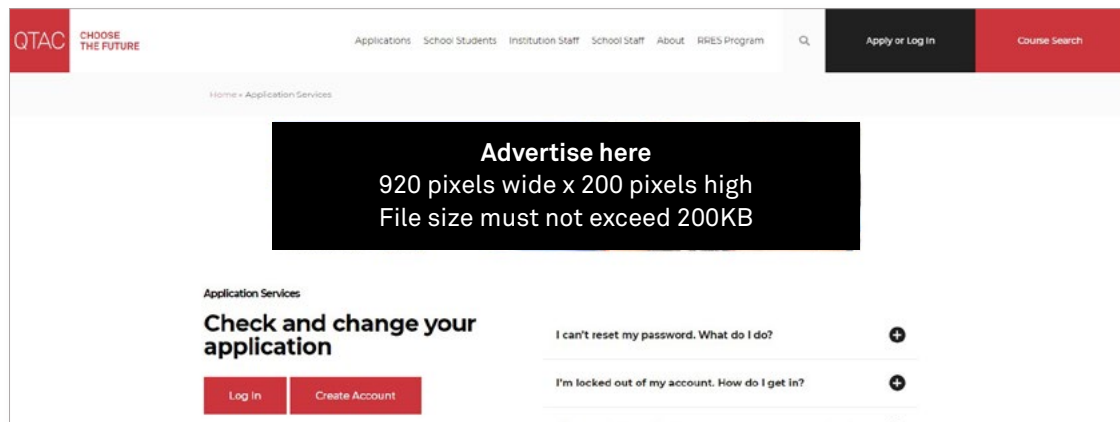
QTAC CHOOSE THE FUTURE

Applications School Students Institution Staff School Staff About RRES Program

Apply or Log In

Course Search

Home » Application Services

**Advertise here**
920 pixels wide x 200 pixels high
File size must not exceed 200KB

Application Services

Check and change your application

Log In

Create Account

I can't reset my password. What do I do?

I'm locked out of my account. How do I get in?